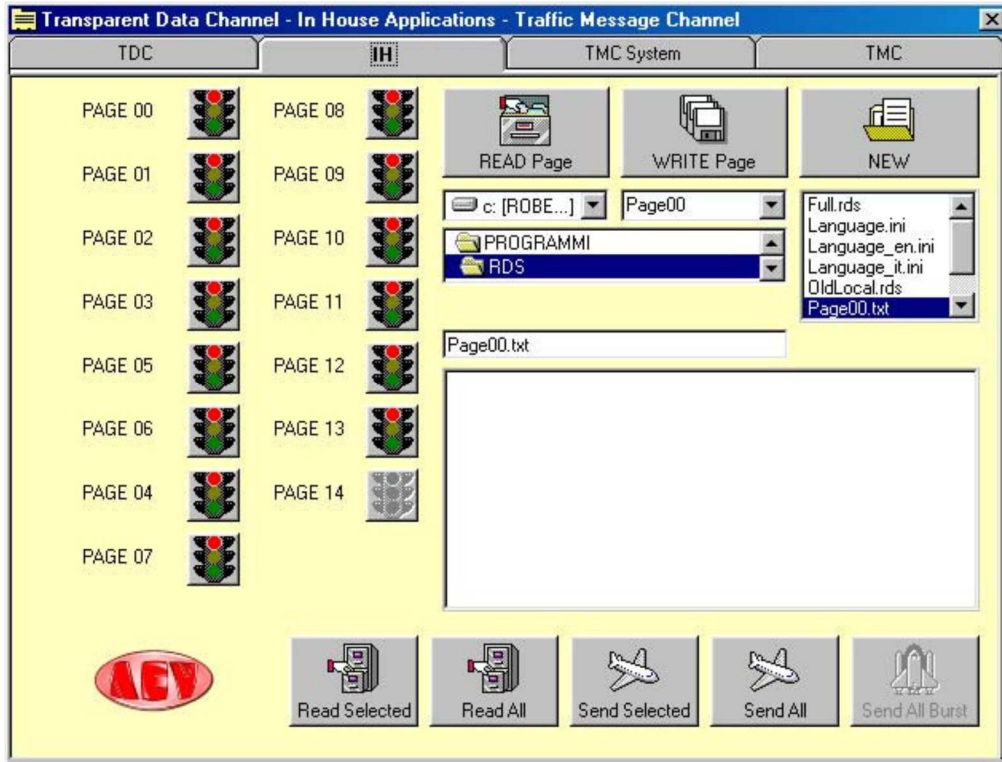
Transparent Data Channel - In House Applications - Traffic Message Channel

TDC | IH | TMC System | TMC

PAGE 00
PAGE 01
PAGE 02
PAGE 03
PAGE 05
PAGE 06
PAGE 04
PAGE 07

PAGE 08
PAGE 09
PAGE 10
PAGE 11
PAGE 12
PAGE 13
PAGE 14

READ Page
WRITE Page
NEW

c: [ROBE...]
Page00

PROGRAMMI
RDS

Full.rds
Language.ini
Language_en.ini
Language_it.ini
OldLocal.rds
Page00.txt

Page00.txt

AEV

Read Selected
Read All
Send Selected
Send All
Send All Burst